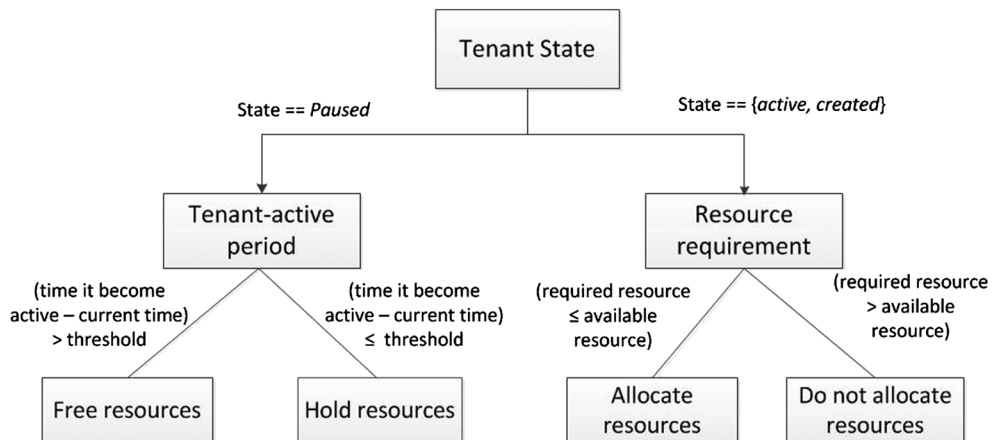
Tenant State

State == *Paused*

State == {*active, created*}

Tenant-active period

Resource requirement

(time it become active – current time) > threshold

(time it become active – current time) ≤ threshold

(required resource ≤ available resource)

(required resource > available resource)

Free resources

Hold resources

Allocate resources

Do not allocate resources